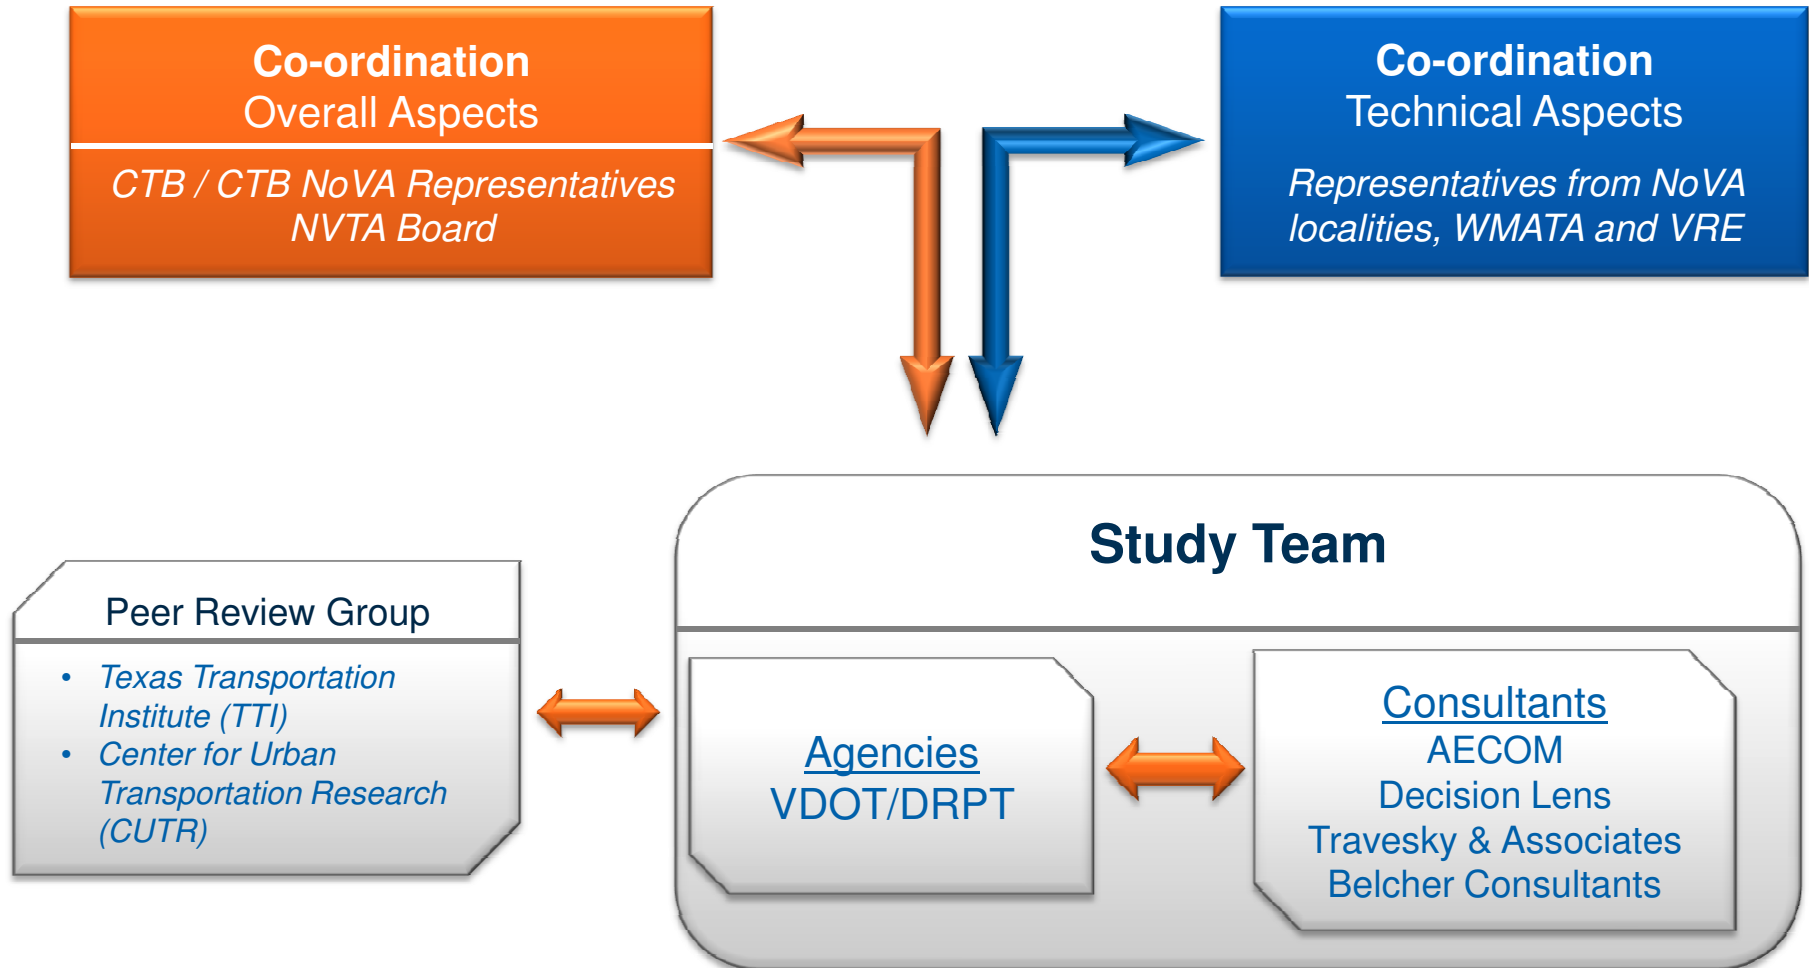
Co-ordination
Overall Aspects

CTB / CTB NoVA Representatives
NVTA Board

Co-ordination
Technical Aspects

Representatives from NoVA localities, WMATA and VRE

Study Team

Peer Review Group

- Texas Transportation Institute (TTI)
- Center for Urban Transportation Research (CUTR)

Agencies
VDOT/DRPT

Consultants
AECOM
Decision Lens
Travesky & Associates
Belcher Consultants